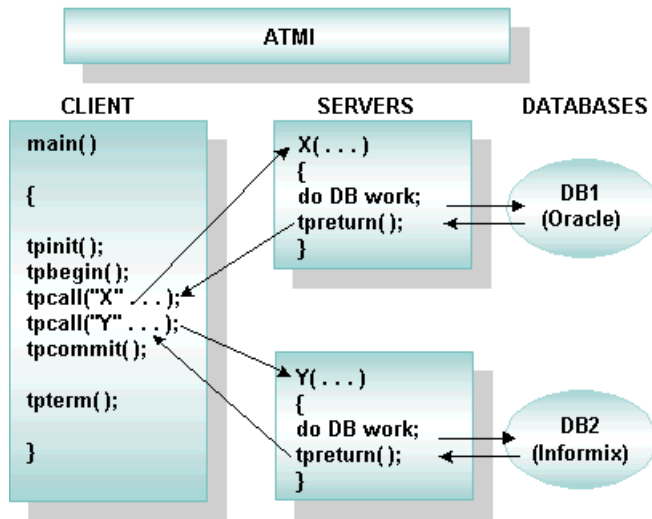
ATMI

CLIENT

main( )

{

tpinit( );
tpbegin( );
tpcall("X" . . . );
tpcall("Y" . . . );
tpcommit( );

tpterm( );

}

SERVERS

X( . . . )
{
do DB work;
tpreturn( );
}

Y( . . . )
{
do DB work;
tpreturn( );
}

DATABASES

DB1
(Oracle)

DB2
(Informix)